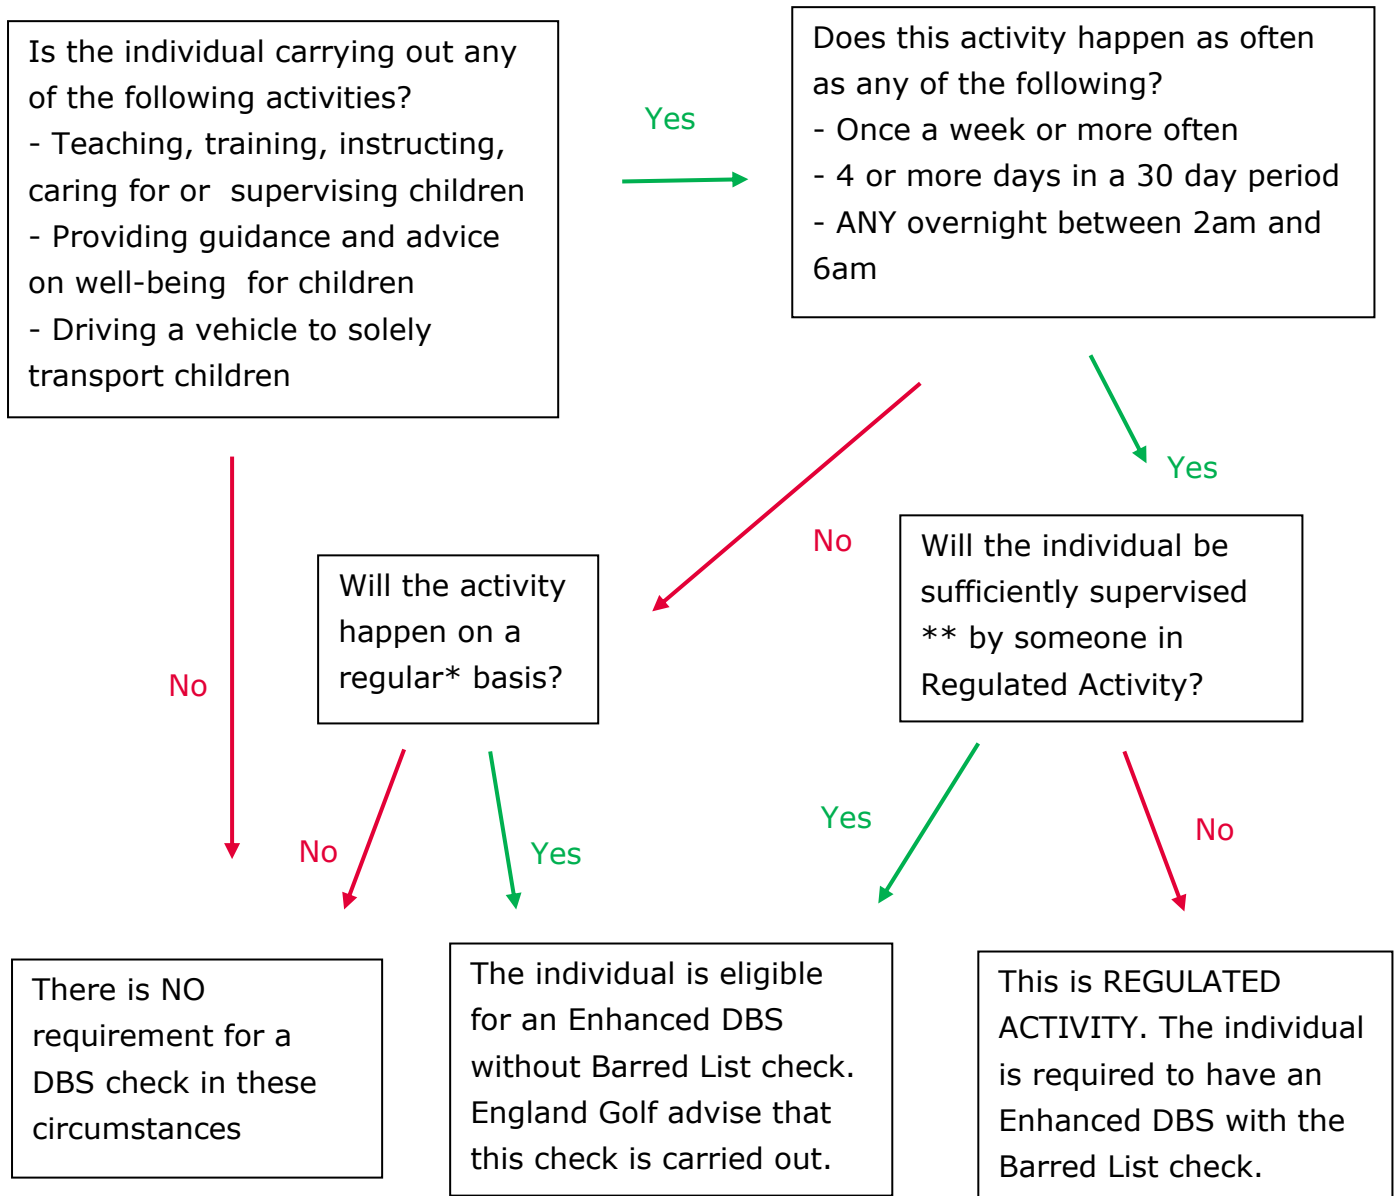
Is the individual carrying out any of the following activities?
- Teaching, training, instructing, caring for or supervising children
- Providing guidance and advice on well-being for children
- Driving a vehicle to solely transport children

Yes

Does this activity happen as often as any of the following?
- Once a week or more often
- 4 or more days in a 30 day period
- ANY overnight between 2am and 6am

No

Yes

No

Will the activity happen on a regular* basis?

Will the individual be sufficiently supervised ** by someone in Regulated Activity?

No

Yes

Yes

No

There is NO requirement for a DBS check in these circumstances

The individual is eligible for an Enhanced DBS without Barred List check. England Golf advise that this check is carried out.

This is REGULATED ACTIVITY. The individual is required to have an Enhanced DBS with the Barred List check.